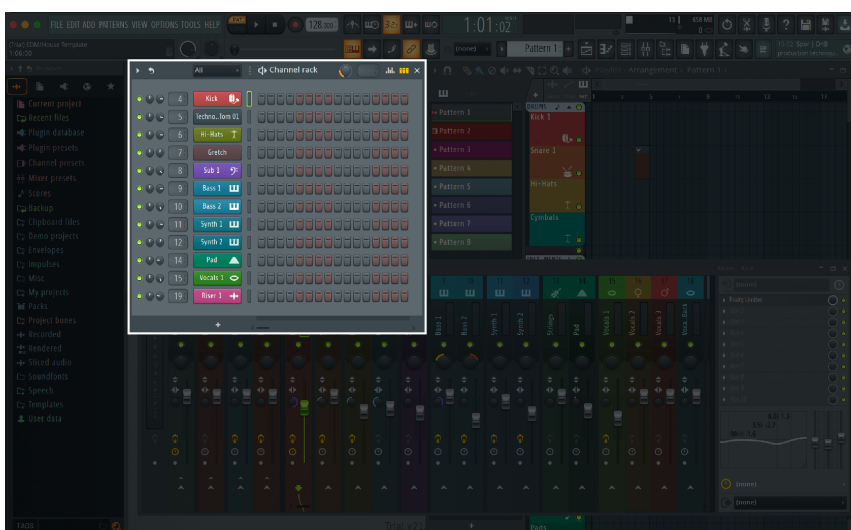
FILE EDIT ADD PATTERNS VIEW OPTIONS TOOLS HELP

128.000

1:01:02

(Trial) EDM House Template

Pattern 1

All

Channel rack

4 Kick
5 Techno...Tom 01
6 Hi-Hats
7 Gretch
8 Sub 1
9 Bass 1
10 Bass 2
11 Synth 1
12 Synth 2
14 Pad
15 Vocals 1
19 Riser 1

Current project
Recent files
Plugin database
Plugin presets
Channel presets
Mixer presets
Scores
Backup
Clipboard files
Demo projects
Envelopes
Impulses
Misc
My projects
Packs
Project bones
Recorded
Rendered
Sliced audio
Soundfonts
Speech
Templates
User data

Pattern 1
Pattern 2
Pattern 3
Pattern 4
Pattern 5
Pattern 6
Pattern 7
Pattern 8

Arrangement › Pattern 1

Kick
Snare 2
Hi-Hats
Cymbals

Bass 1
Bass 2
Synth 1
Synth 2
Strings
Pad
Vocals 1
Vocals 2
Vocals 3
Vocals Back

(none)
Fruity Limiter

TAGS